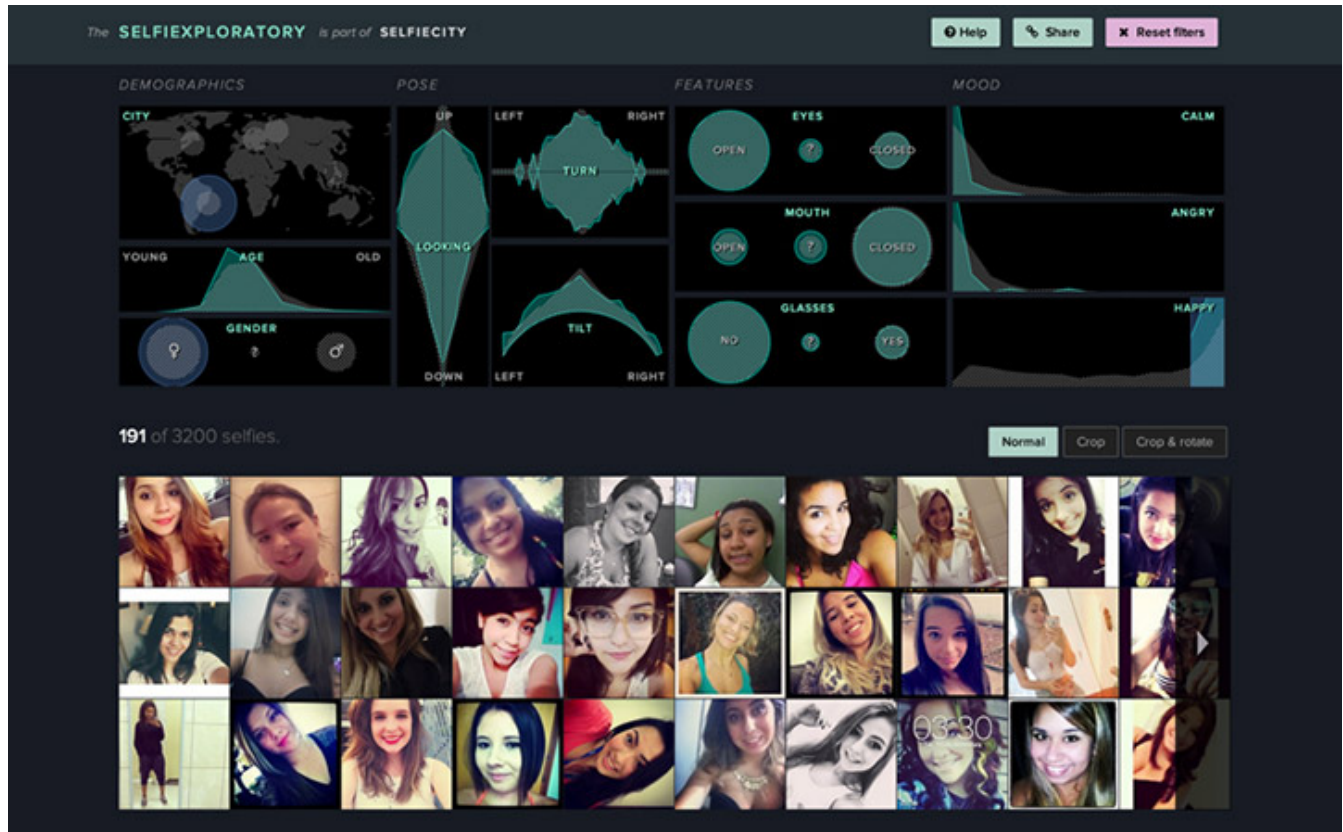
The SELFIEXPLORATORY is part of SELFIECITY

Help
Share
Reset filters

DEMOGRAPHICS

CITY

YOUNG AGE OLD

GENDER

♀ ? ♂

POSE

UP

LOOKING

DOWN

LEFT RIGHT

TURN

TILT

LEFT RIGHT

FEATURES

EYES

OPEN ? CLOSED

MOUTH

OPEN ? CLOSED

GLASSES

NO ? YES

MOOD

CALM

ANGRY

HAPPY

191 of 3200 selfies.

Normal
Crop
Crop & rotate

03:30